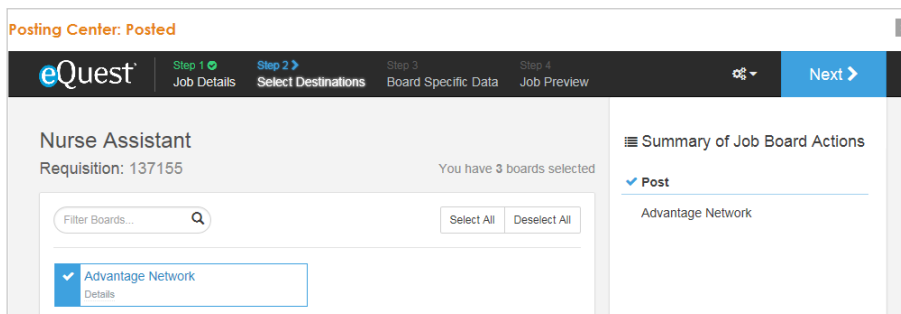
Posting Center: Posted

eQuest Step 1 Job Details Step 2 Select Destinations Step 3 Board Specific Data Step 4 Job Preview Next

Nurse Assistant
Requisition: 137155

You have 3 boards selected

Filter Boards...

Select All Deselect All

Advantage Network
Details

Summary of Job Board Actions

Post

Advantage Network